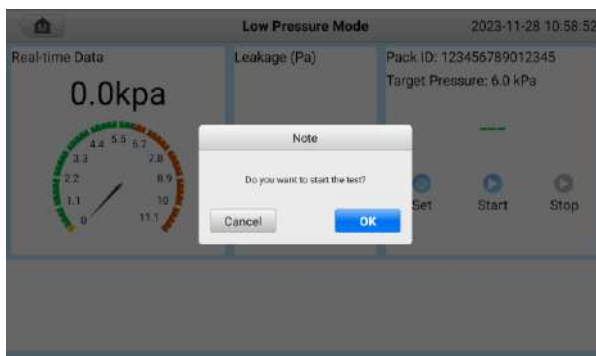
Low Pressure Mode
2023-11-28 10:58:52

Real-time Data
0.0kpa
4.4 5.5 6.7
3.3 7.8
2.2 8.9
1.1 10
0 11.1

Leakage (Pa)

Pack ID: 123456789012345
Target Pressure: 6.0 kPa
----
Set
Start
Stop

Note
Do you want to start the test?
Cancel
OK